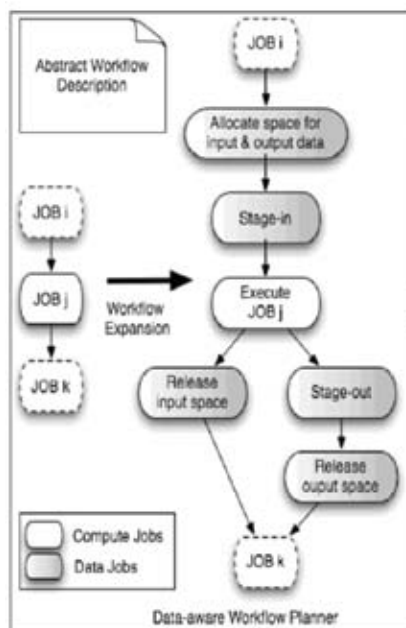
Abstract Workflow Description

JOB i

Allocate space for input & output data

Stage-in

JOB i

JOB j

Workflow Expansion

Execute JOB j

JOB k

Release input space

Stage-out

Release ouput space

Compute Jobs

Data Jobs

JOB k

Data-aware Workflow Planner